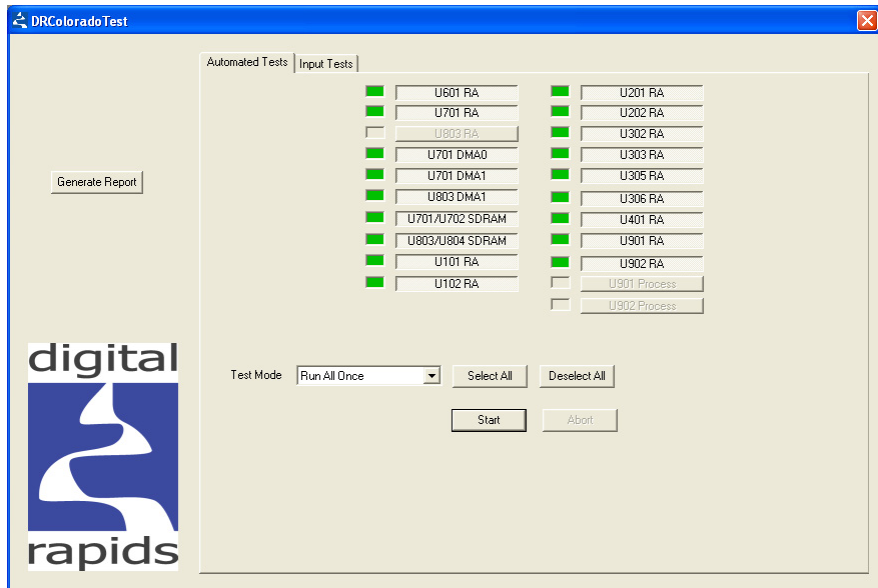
DRColoradoTest

Automated Tests | Input Tests

Generate Report

U601 RA
U701 RA
U803 RA
U701 DMA0
U701 DMA1
U803 DMA1
U701/U702 SDRAM
U803/U804 SDRAM
U101 RA
U102 RA

U201 RA
U202 RA
U302 RA
U303 RA
U305 RA
U306 RA
U401 RA
U901 RA
U902 RA
U901 Process
U902 Process

digital
rapids

Test Mode
Run All Once
Select All
Deselect All
Start
Abort